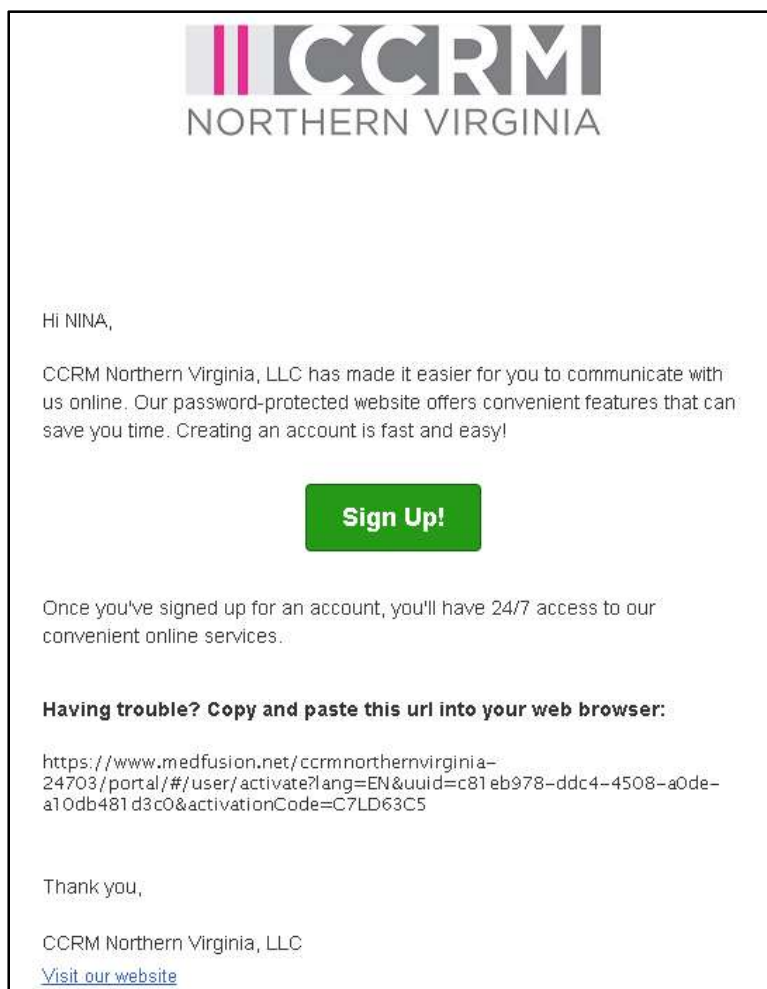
CCRM
NORTHERN VIRGINIA

Hi NINA,

CCRM Northern Virginia, LLC has made it easier for you to communicate with us online. Our password-protected website offers convenient features that can save you time. Creating an account is fast and easy!

Sign Up!

Once you've signed up for an account, you'll have 24/7 access to our convenient online services.

Having trouble? Copy and paste this url into your web browser:

https://www.medfusion.net/ccrmnorthernvirginia-24703/portal/#/user/activate?lang=EN&uuid=c81eb978-ddc4-4508-a0de-a10db481d3c0&activationCode=C7LD63C5

Thank you,

CCRM Northern Virginia, LLC
Visit our website